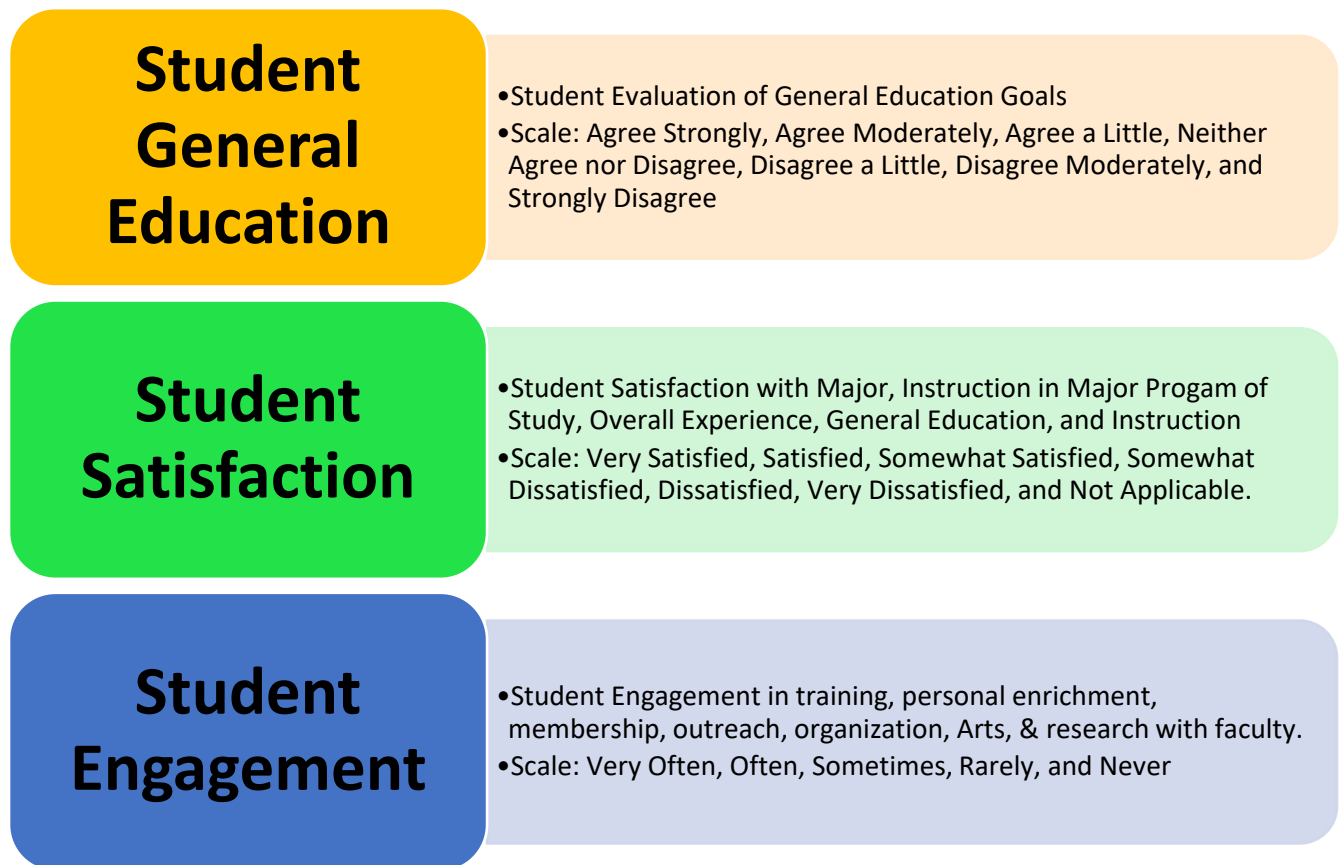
Student General Education

•Student Evaluation of General Education Goals
•Scale: Agree Strongly, Agree Moderately, Agree a Little, Neither Agree nor Disagree, Disagree a Little, Disagree Moderately, and Strongly Disagree

Student Satisfaction

•Student Satisfaction with Major, Instruction in Major Progam of Study, Overall Experience, General Education, and Instruction
•Scale: Very Satisfied, Satisfied, Somewhat Satisfied, Somewhat Dissatisfied, Dissatisfied, Very Dissatisfied, and Not Applicable.

Student Engagement

•Student Engagement in training, personal enrichment, membership, outreach, organization, Arts, & research with faculty.
•Scale: Very Often, Often, Sometimes, Rarely, and Never